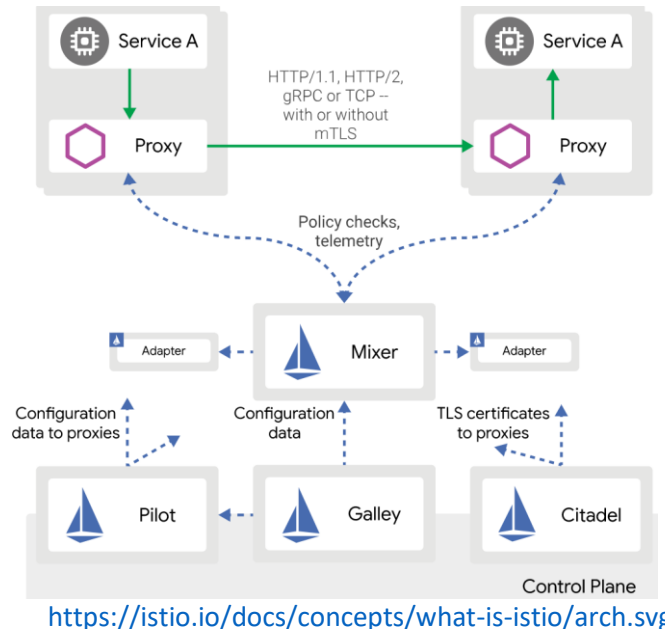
Service A

Proxy

HTTP/1.1, HTTP/2, gRPC or TCP -- with or without mTLS

Service A

Proxy

Policy checks, telemetry

Adapter

Mixer

Adapter

Configuration data to proxies

Configuration data

TLS certificates to proxies

Pilot

Galley

Citadel

Control Plane

https://istio.io/docs/concepts/what-is-istio/arch.svg